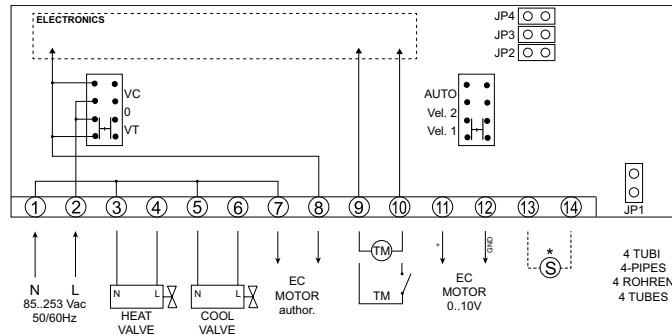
ELECTRONICS

JP4
JP3
JP2

VC
0
VT

AUTO
Vel. 2
Vel. 1

1 2 3 4 5 6 7 8 9 10 11 12 13 14

JP1

N
L
85..253 Vac
50/60Hz

N L
HEAT
VALVE

N L
COOL
VALVE

EC
MOTOR
author.

TM

TM

+

GND

EC
MOTOR
0..10V

*
S

4 TUBI
4-PIPES
4 ROHREN
4 TUBES